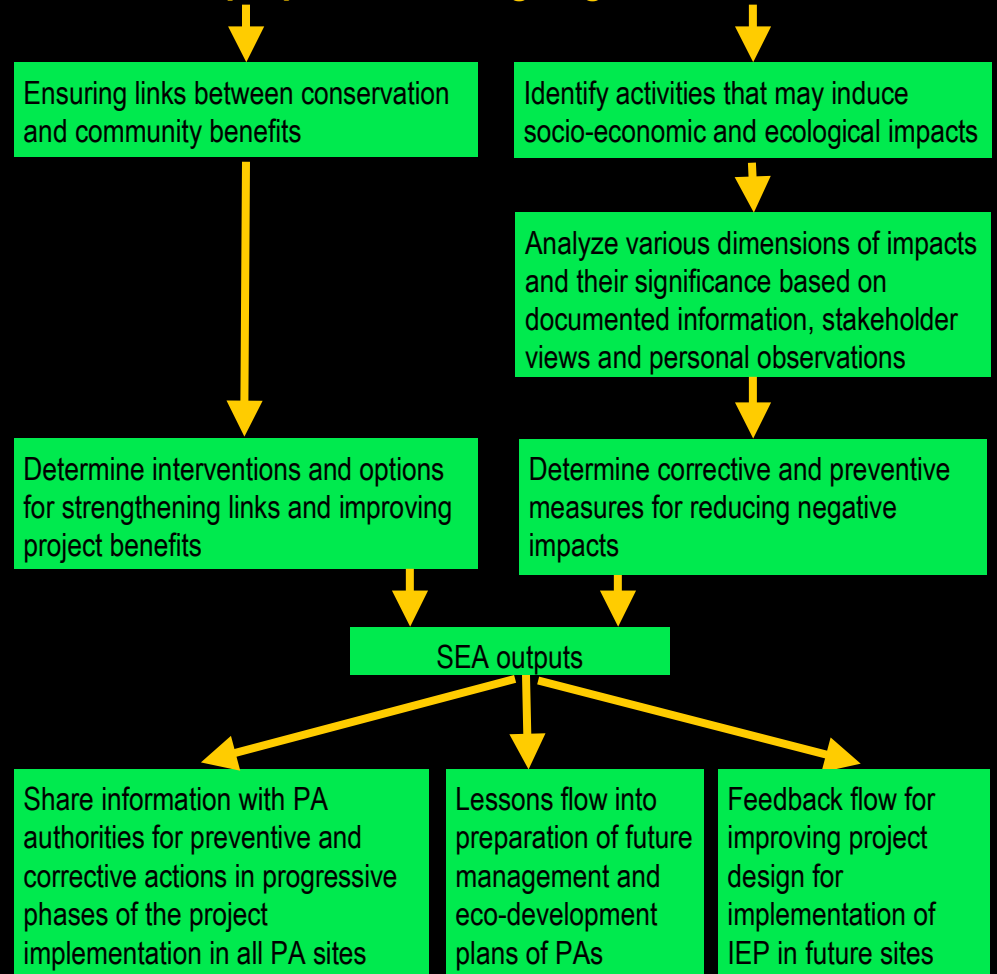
Ensuring links between conservation and community benefits

Identify activities that may induce socio-economic and ecological impacts

Analyze various dimensions of impacts and their significance based on documented information, stakeholder views and personal observations

Determine interventions and options for strengthening links and improving project benefits

Determine corrective and preventive measures for reducing negative impacts

SEA outputs

Share information with PA authorities for preventive and corrective actions in progressive phases of the project implementation in all PA sites

Lessons flow into preparation of future management and eco-development plans of PAs

Feedback flow for improving project design for implementation of IEP in future sites